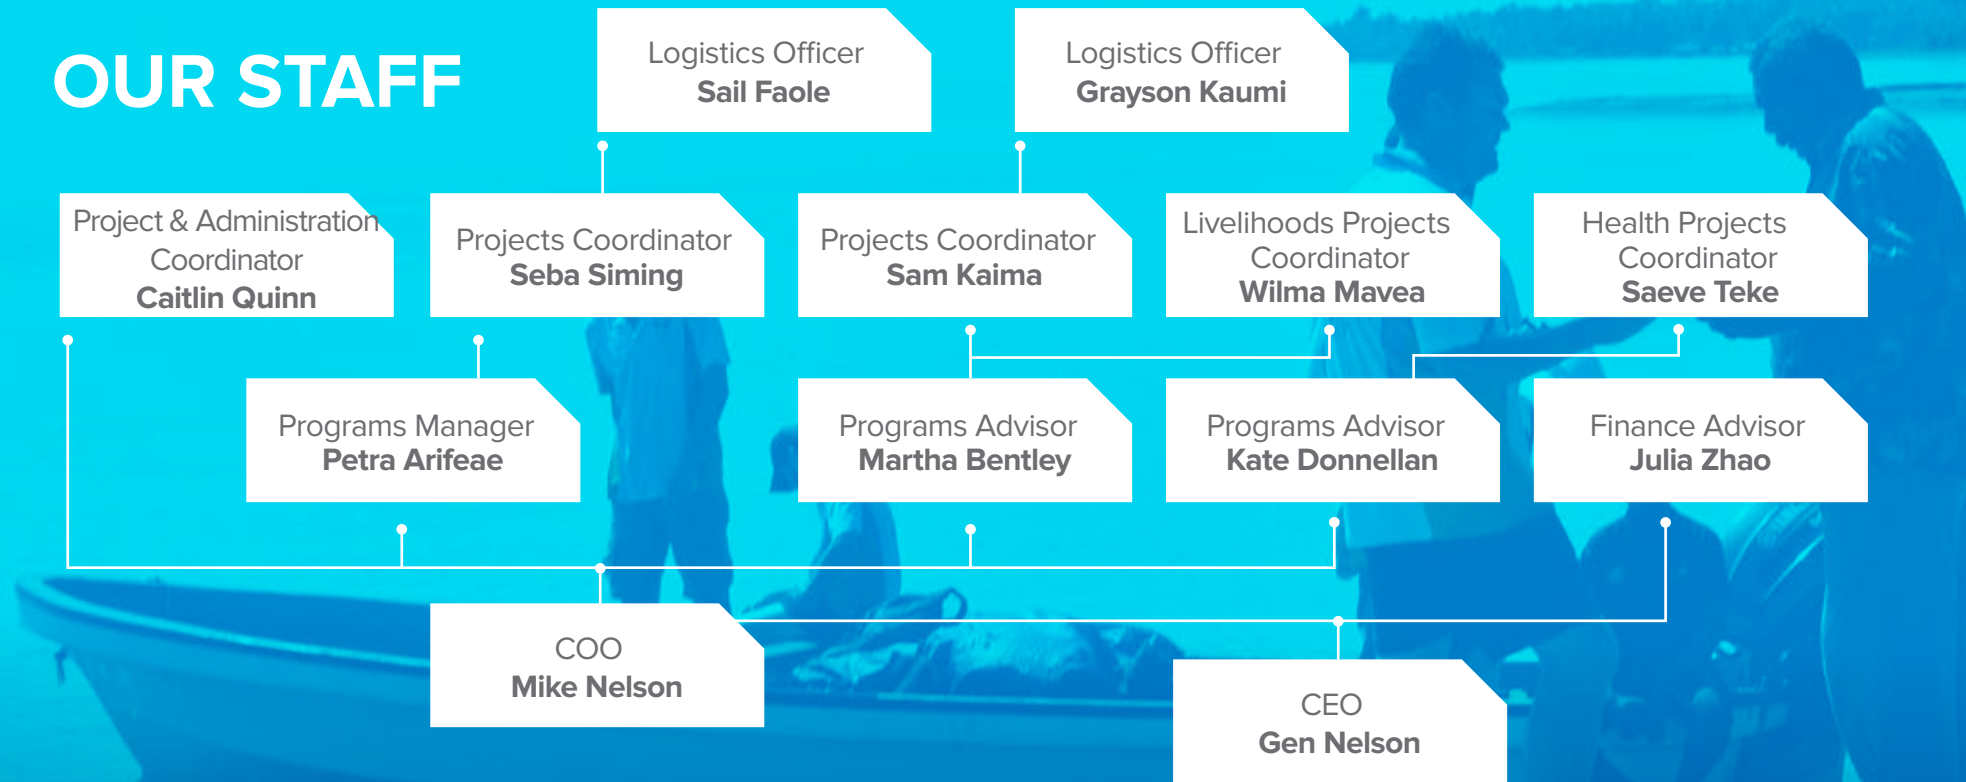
OUR STAFF

Logistics Officer
Sail Faole

Logistics Officer
Grayson Kaumi

Project & Administration Coordinator
Caitlin Quinn

Projects Coordinator
Seba Siming

Projects Coordinator
Sam Kaima

Livelihoods Projects Coordinator
Wilma Mavea

Health Projects Coordinator
Saeve Teke

Programs Manager
Petra Arifeae

Programs Advisor
Martha Bentley

Programs Advisor
Kate Donnellan

Finance Advisor
Julia Zhao

COO
Mike Nelson

CEO
Gen Nelson